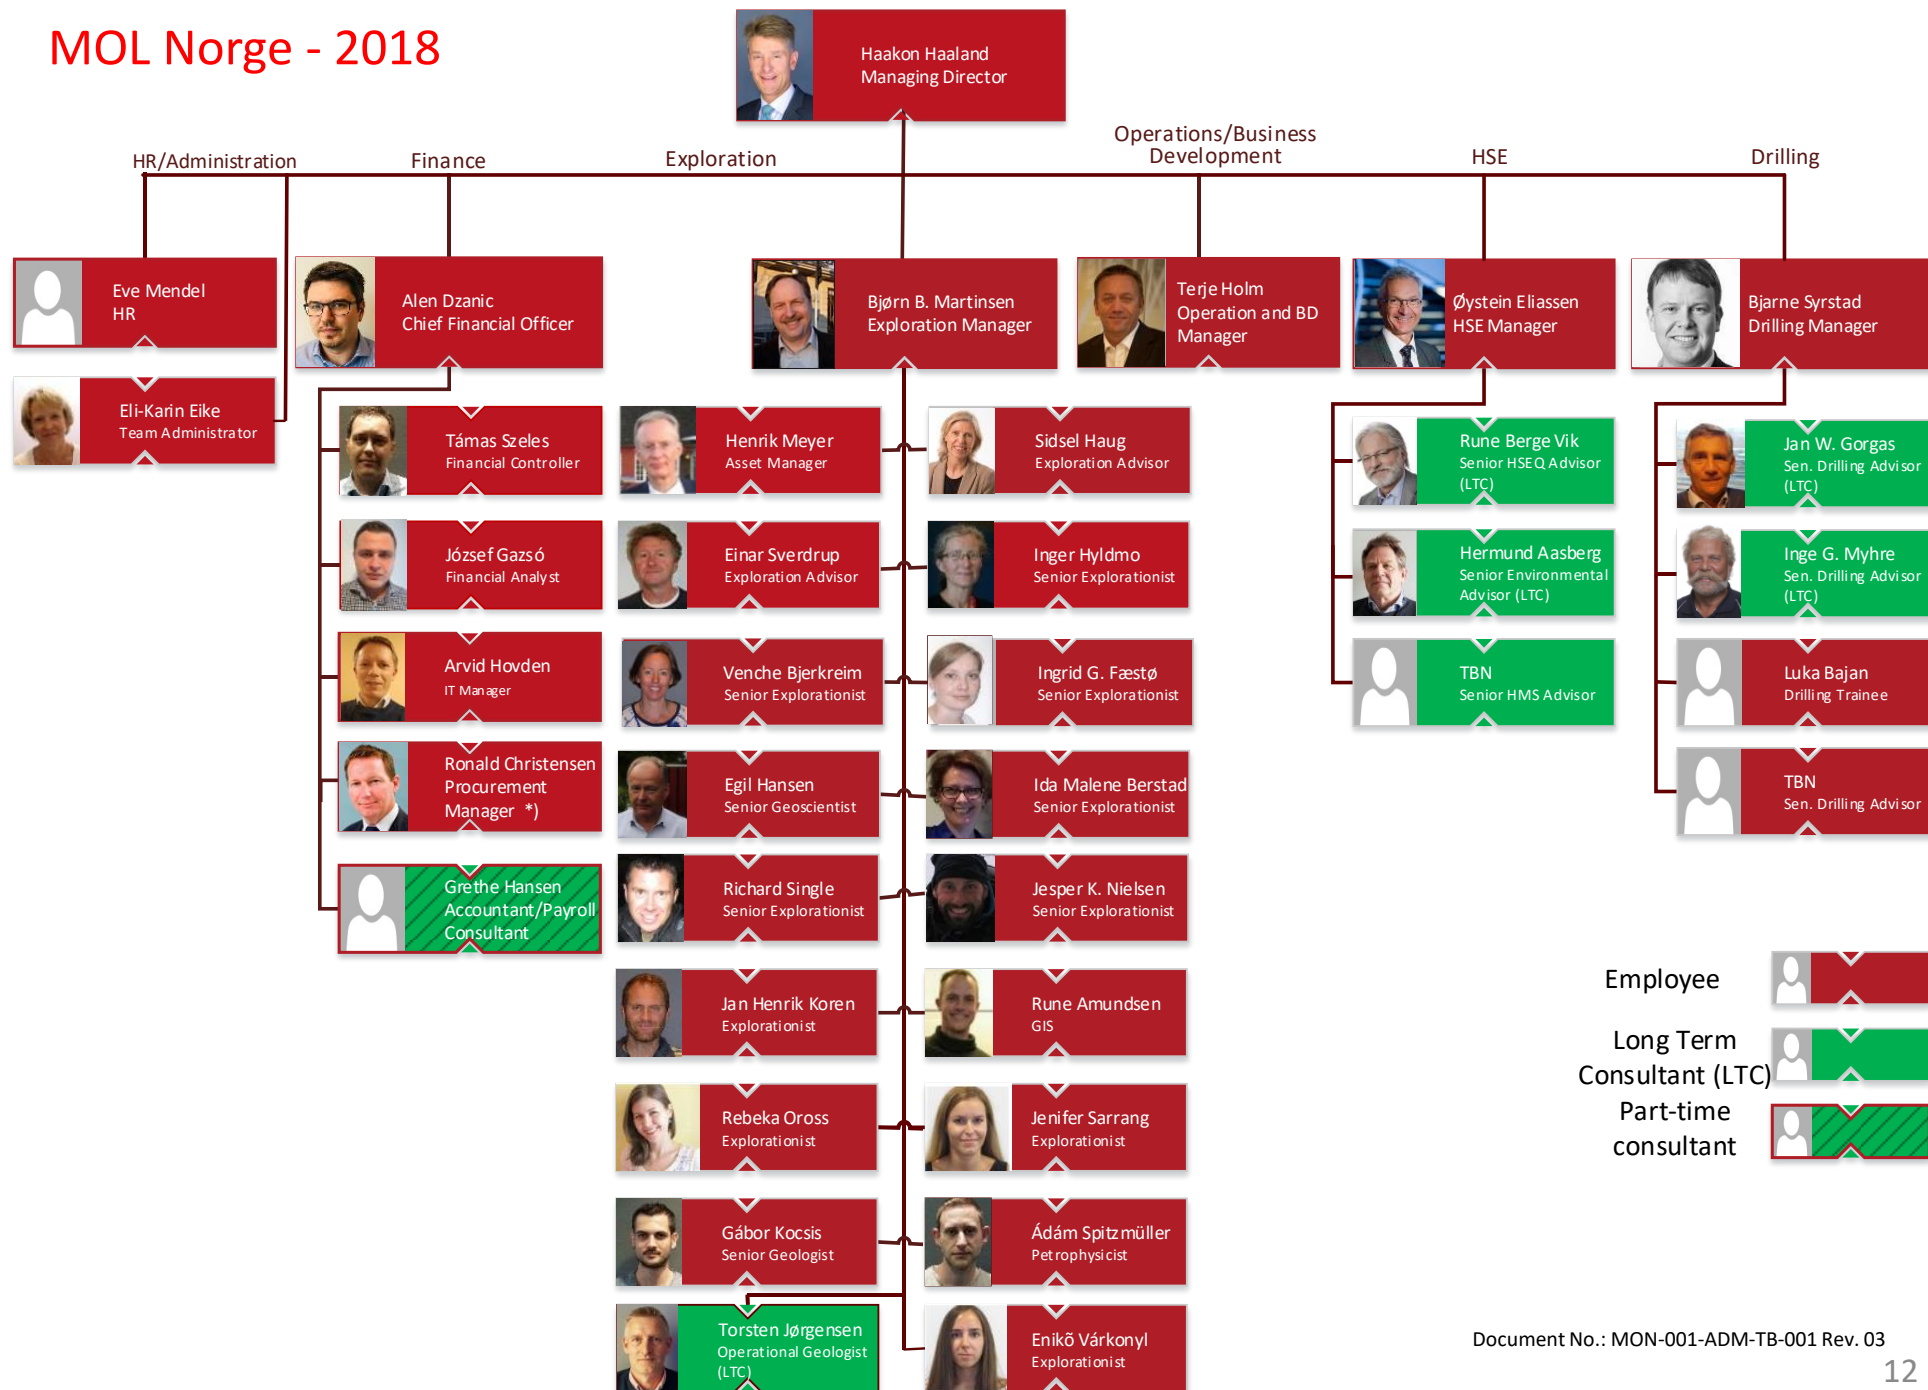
MOL Norge - 2018

Haakon Haaland
Managing Director

HR/Administration

Finance

Exploration

Operations/Business Development

HSE

Drilling

Eve Mendel
HR

Eli-Karin Eike
Team Administrator

Alen Dzanic
Chief Financial Officer

Támas Szeles
Financial Controller

József Gazsó
Financial Analyst

Arvid Hovden
IT Manager

Ronald Christensen
Procurement Manager *)

Grethe Hansen
Accountant/Payroll Consultant

Bjørn B. Martinsen
Exploration Manager

Henrik Meyer
Asset Manager

Einar Sverdrup
Exploration Advisor

Venche Bjerkreim
Senior Explorationist

Egil Hansen
Senior Geoscientist

Richard Single
Senior Explorationist

Jan Henrik Koren
Explorationist

Rebeka Oross
Explorationist

Gábor Kocsis
Senior Geologist

Torsten Jørgensen
Operational Geologist (LTC)

Sidsel Haug
Exploration Advisor

Inger Hyldmo
Senior Explorationist

Ingrid G. Fæstø
Senior Explorationist

Ida Malene Berstad
Senior Explorationist

Jesper K. Nielsen
Senior Explorationist

Rune Amundsen
GIS

Jenifer Sarrang
Explorationist

Ádám Spitzmüller
Petrophysicist

Enikõ Várkonyl
Explorationist

Terje Holm
Operation and BD Manager

Øystein Eliassen
HSE Manager

Rune Berge Vik
Senior HSEQ Advisor (LTC)

Hermund Aasberg
Senior Environmental Advisor (LTC)

TBN
Senior HMS Advisor

Bjarne Syrstad
Drilling Manager

Jan W. Gorgas
Sen. Drilling Advisor (LTC)

Inge G. Myhre
Sen. Drilling Advisor (LTC)

Luka Bajan
Drilling Trainee

TBN
Sen. Drilling Advisor

Employee

Long Term Consultant (LTC)

Part-time consultant

Document No.: MON-001-ADM-TB-001 Rev. 03

12